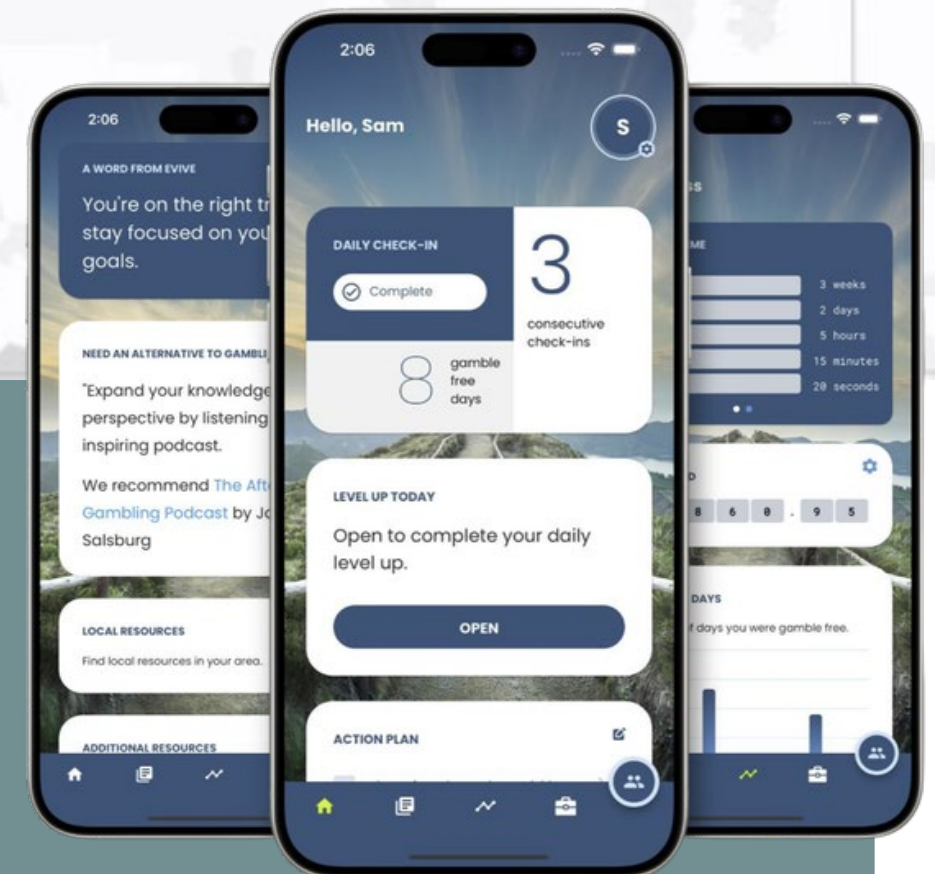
2:06

A WORD FROM EVIVE

You're on the right tr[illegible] stay focused on you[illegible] goals.

NEED AN ALTERNATIVE TO GAMBL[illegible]

"Expand your knowledge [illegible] perspective by listening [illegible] inspiring podcast.

We recommend The Aft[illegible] Gambling Podcast by Jo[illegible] Salsburg

LOCAL RESOURCES

Find local resources in your area.

ADDITIONAL RESOURCES

2:06

Hello, Sam

S

DAILY CHECK-IN

Complete

3

consecutive check-ins

8

gamble free days

LEVEL UP TODAY

Open to complete your daily level up.

OPEN

ACTION PLAN

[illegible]S

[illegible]ME

3 weeks

2 days

5 hours

15 minutes

20 seconds

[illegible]D

8 6 0 . 9 5

DAYS

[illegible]f days you were gamble free.